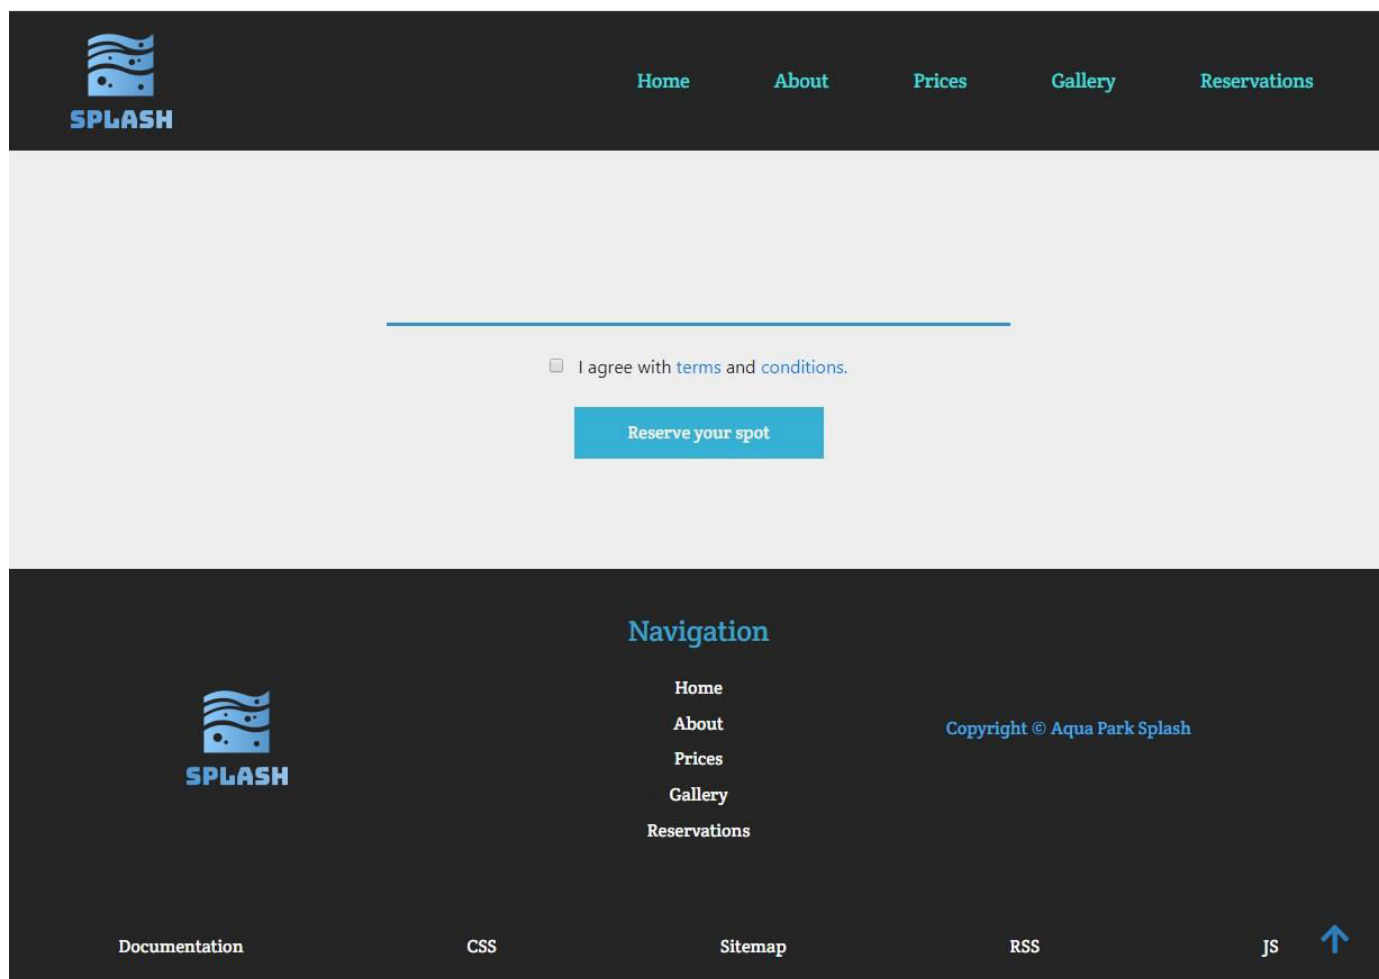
SPLASH

Home About Prices Gallery Reservations

I agree with terms and conditions.

Reserve your spot

Navigation

Home
About
Prices
Gallery
Reservations

SPLASH

Copyright © Aqua Park Splash

Documentation CSS Sitemap RSS JS